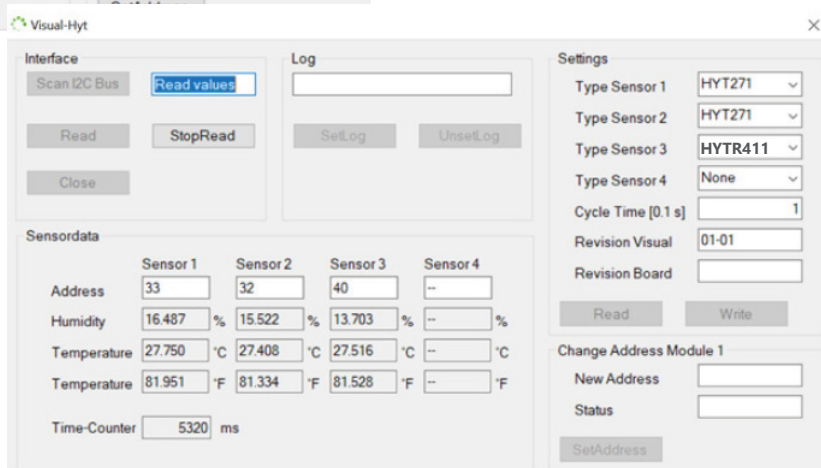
Visual-Hyt

Interface

Scan I2C Bus

Read values

Read

StopRead

Close

Log

SetLog

UnsetLog

Settings

Type Sensor 1 HYT271

Type Sensor 2 HYT271

Type Sensor 3 HYTR411

Type Sensor 4 None

Cycle Time [0.1 s] 1

Revision Visual 01-01

Revision Board

Read

Write

Change Address Module 1

New Address

Status

SetAddress

Sensordata

| | Sensor 1 | | Sensor 2 | | Sensor 3 | | Sensor 4 | |
|---|---|---|---|---|---|---|---|---|
| Address | 33 | | 32 | | 40 | | -- | |
| Humidity | 16.487 | % | 15.522 | % | 13.703 | % | -- | % |
| Temperature | 27.750 | °C | 27.408 | °C | 27.516 | °C | -- | °C |
| Temperature | 81.951 | °F | 81.334 | °F | 81.528 | °F | -- | °F |

Time-Counter 5320 ms